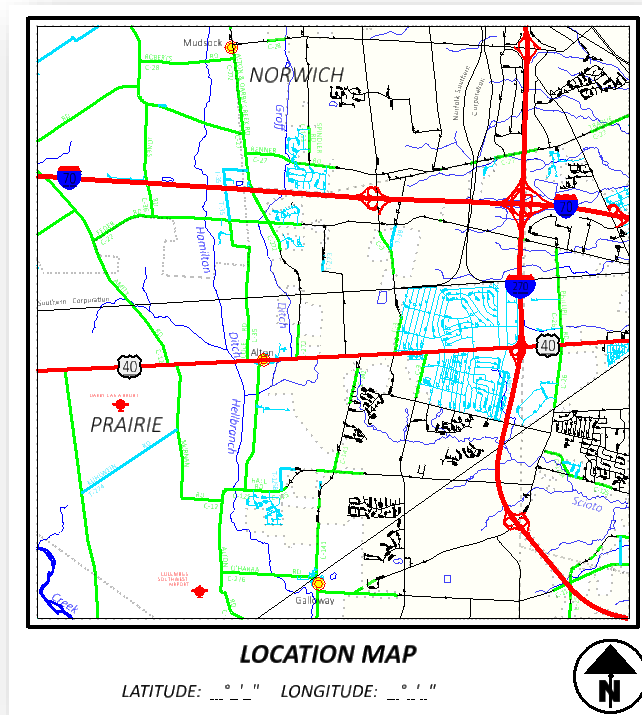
Mudsock

NORWICH

Groff

Norfolk Southern Corporation

70

70

270

Hamilton

Southern Corporation

Ditch

Alton

Clover Groff

40

40

PRAIRIE

Hellbranch

Scioto

Creek

Galloway

LOCATION MAP

LATITUDE: __°_'_"    LONGITUDE: __°_'_"

N